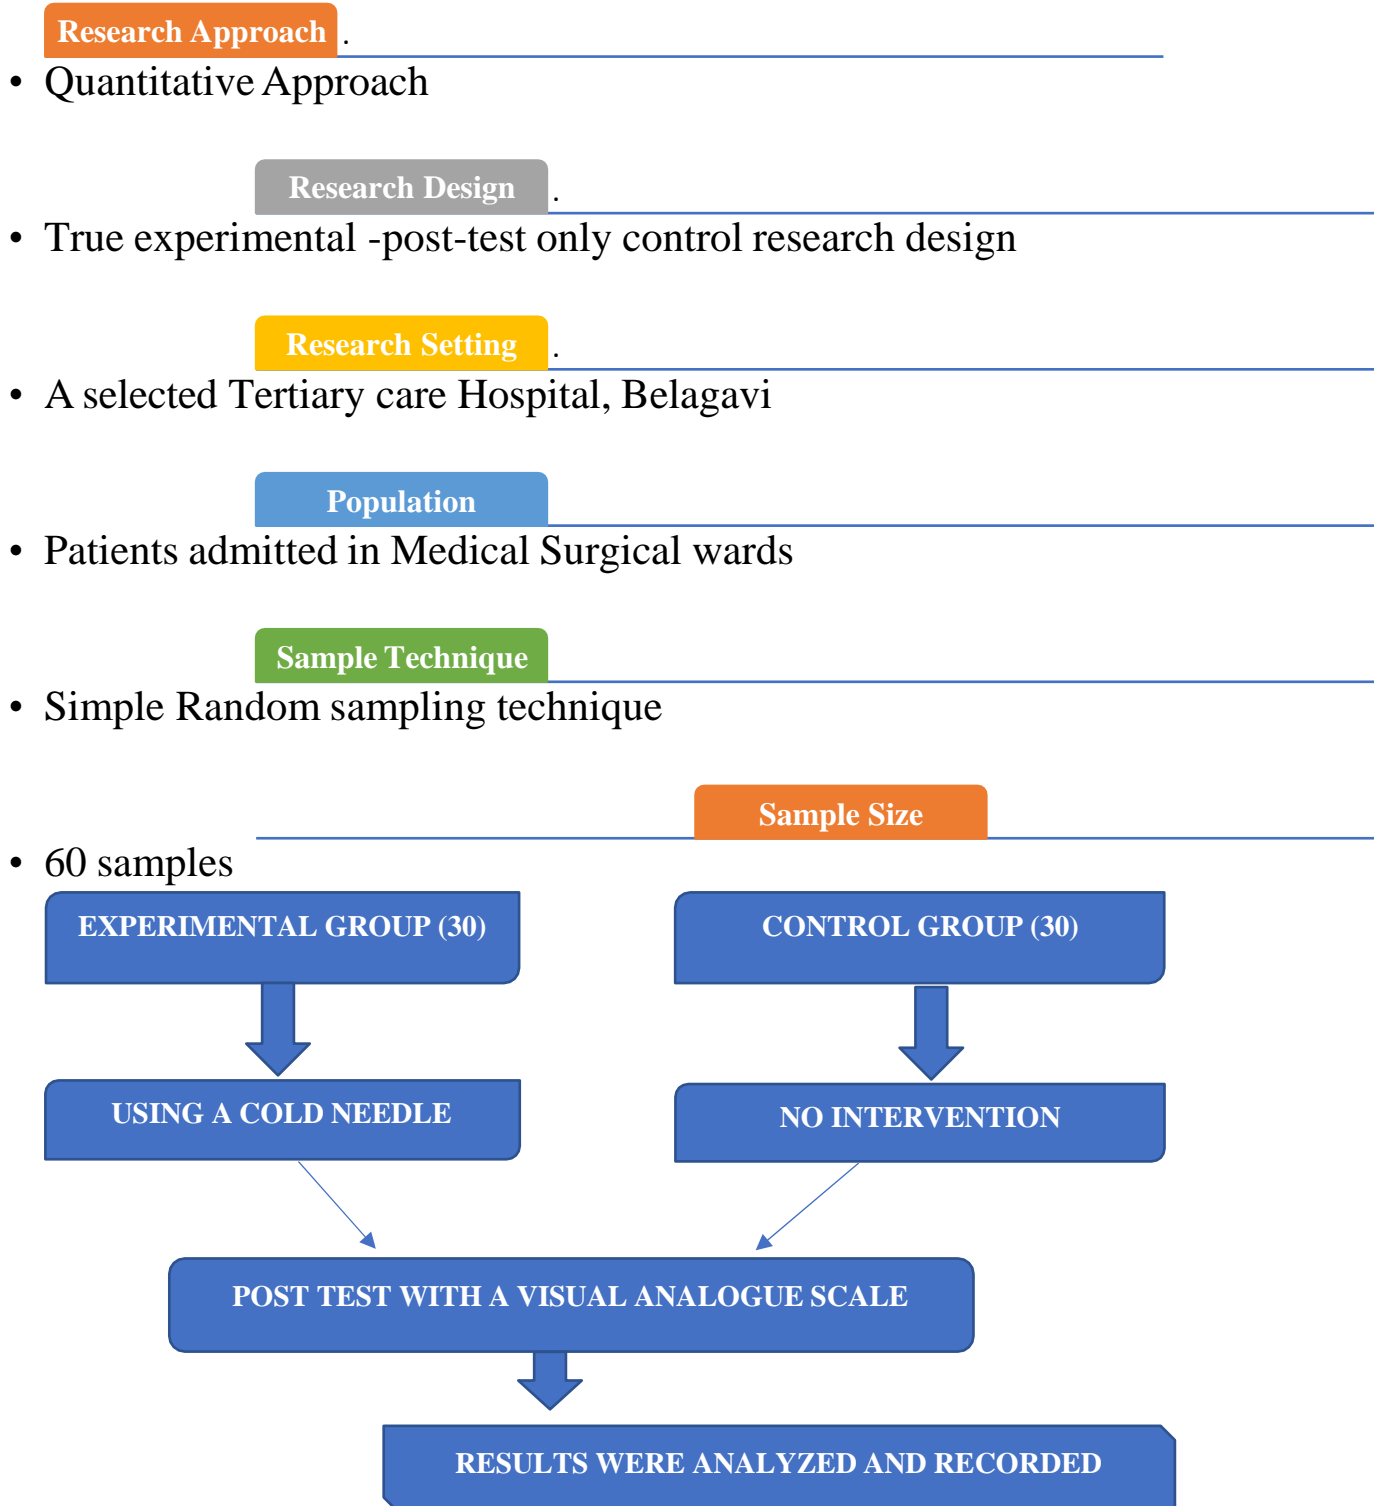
Research Approach .

• Quantitative Approach

Research Design .

• True experimental -post-test only control research design

Research Setting .

• A selected Tertiary care Hospital, Belagavi

Population

• Patients admitted in Medical Surgical wards

Sample Technique

• Simple Random sampling technique

Sample Size

• 60 samples

EXPERIMENTAL GROUP (30)

CONTROL GROUP (30)

USING A COLD NEEDLE

NO INTERVENTION

POST TEST WITH A VISUAL ANALOGUE SCALE

RESULTS WERE ANALYZED AND RECORDED